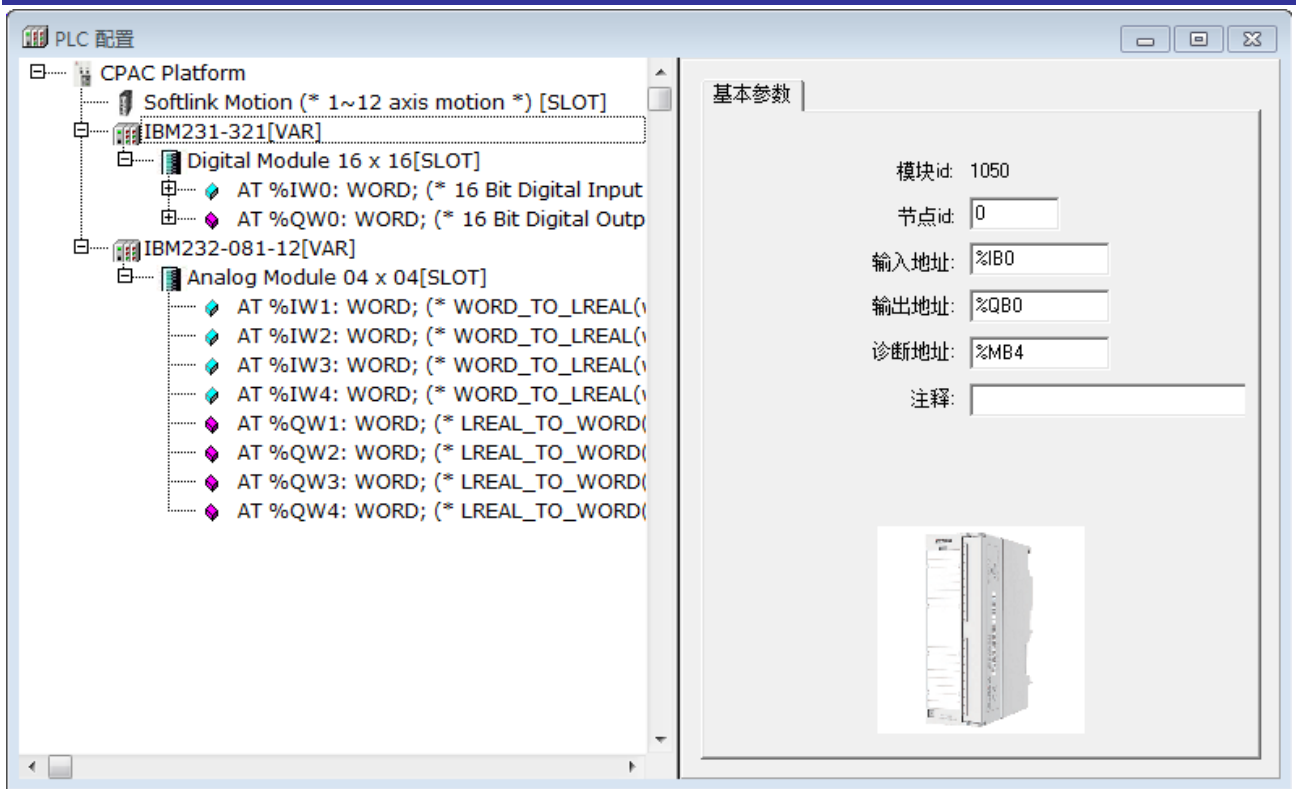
PLC 配置

CPAC Platform
Softlink Motion (* 1~12 axis motion *) [SLOT]
IBM231-321[VAR]
Digital Module 16 x 16[SLOT]
AT %IW0: WORD; (* 16 Bit Digital Input
AT %QW0: WORD; (* 16 Bit Digital Outp
IBM232-081-12[VAR]
Analog Module 04 x 04[SLOT]
AT %IW1: WORD; (* WORD_TO_LREAL(
AT %IW2: WORD; (* WORD_TO_LREAL(
AT %IW3: WORD; (* WORD_TO_LREAL(
AT %IW4: WORD; (* WORD_TO_LREAL(
AT %QW1: WORD; (* LREAL_TO_WORD(
AT %QW2: WORD; (* LREAL_TO_WORD(
AT %QW3: WORD; (* LREAL_TO_WORD(
AT %QW4: WORD; (* LREAL_TO_WORD(

基本参数

模块id: 1050
节点id: 0
输入地址: %IB0
输出地址: %QB0
诊断地址: %MB4
注释: